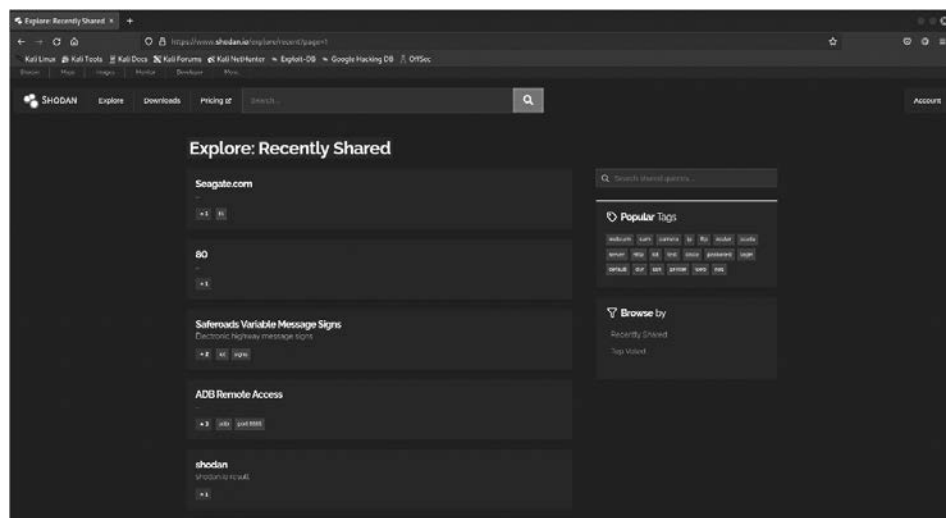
Explore: Recently Shared × +

https://www.shodan.io/explore/recent?page=1

Kali Linux Kali Tools Kali Docs Kali Forums Kali NetHunter Exploit-DB Google Hacking DB OffSec

Shodan Maps Images Monitor Developer More...

SHODAN Explore Downloads Pricing Search...

Account

Explore: Recently Shared

Seagate.com

-

+1 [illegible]

80

-

+1

Saferoads Variable Message Signs

Electronic highway message signs

+2 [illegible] signs

ADB Remote Access

-

+3 adb port:5555

shodan

shodan.io result

+1

Search shared queries...

Popular Tags

webcam cam camera ip ftp router scada server http iot rtsp cisco password login default dvr ssh printer web nas

Browse by

Recently Shared

Top Voted